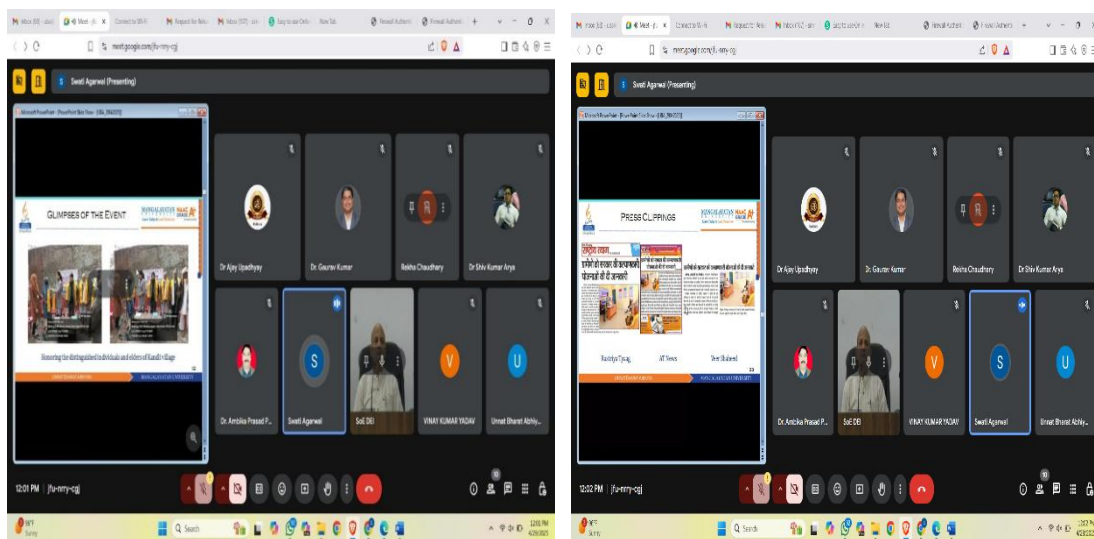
meet.google.com/jfu-nrry-cgj

Swati Agarwal (Presenting)

GLIMPSES OF THE EVENT

Honoring the distinguished individuals and elders of Kandi village

Dr Ajay Upadhyay

Dr. Gaurav Kumar

Rekha Chaudhary

Dr Shiv Kumar Arya

Dr. Ambika Prasad P...

Swati Agarwal

SoE DEI

VINAY KUMAR YADAV

Unnat Bharat Abhiy...

12:01 PM | jfu-nrry-cgj

meet.google.com/jfu-nrry-cgj

Swati Agarwal (Presenting)

PRESS CLIPPINGS

Rashtriya Tyaag

AT News

Desi Bhaiend

Dr Ajay Upadhyay

Dr. Gaurav Kumar

Rekha Chaudhary

Dr Shiv Kumar Arya

Dr. Ambika Prasad P...

SoE DEI

VINAY KUMAR YADAV

Swati Agarwal

Unnat Bharat Abhiy...

12:02 PM | jfu-nrry-cgj